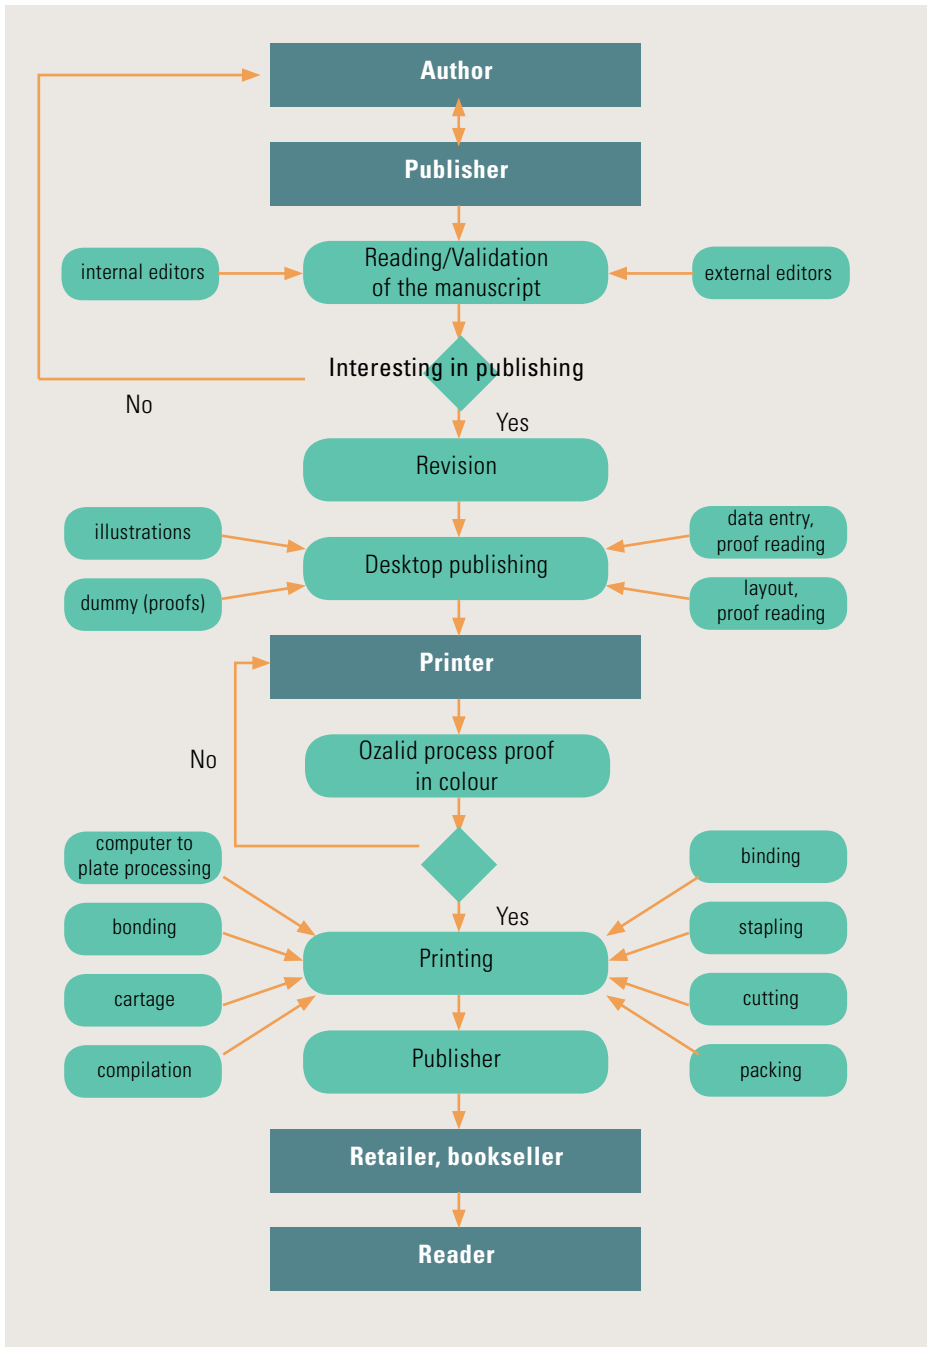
Author

Publisher

internal editors

Reading/Validation of the manuscript

external editors

Interesting in publishing

No

Yes

Revision

illustrations

data entry, proof reading

Desktop publishing

dummy (proofs)

layout, proof reading

Printer

Ozalid process proof in colour

No

computer to plate processing

binding

Yes

bonding

stapling

Printing

cartage

cutting

compilation

Publisher

packing

Retailer, bookseller

Reader